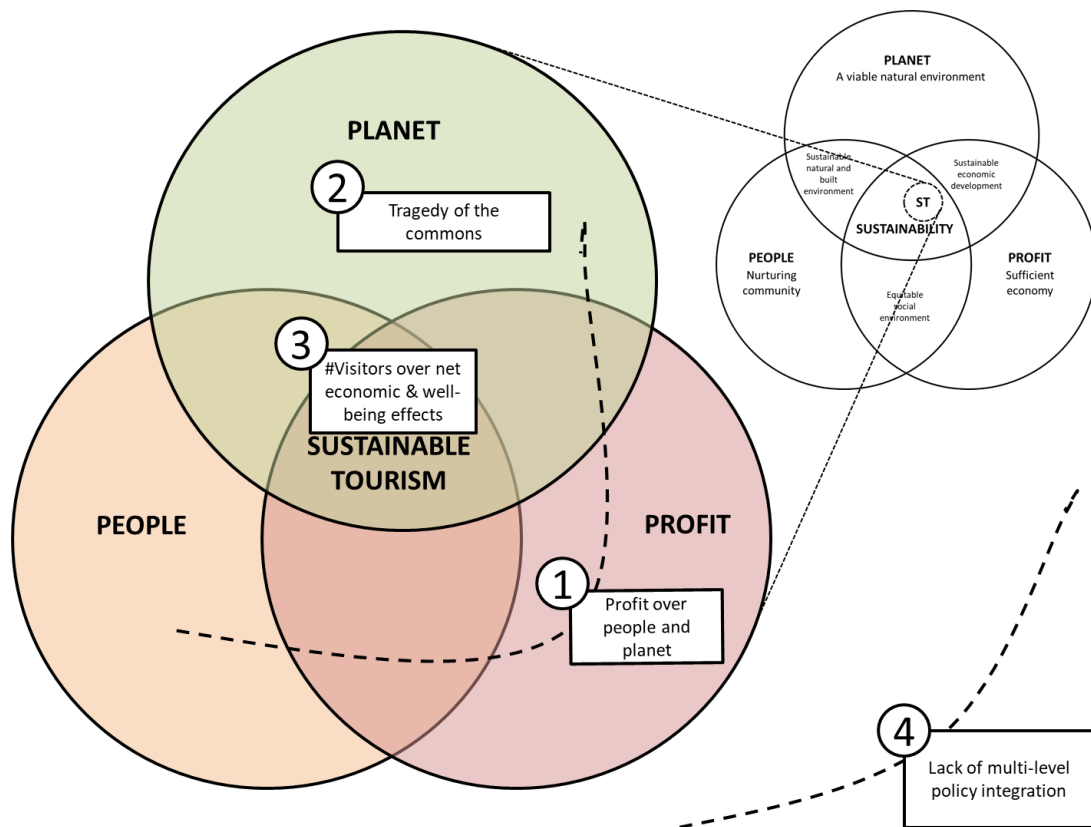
PLANET

2

Tragedy of the commons

3

#Visitors over net economic & well-being effects

SUSTAINABLE TOURISM

PEOPLE

PROFIT

1

Profit over people and planet

4

Lack of multi-level policy integration

PLANET
A viable natural environment

Sustainable natural and built environment

Sustainable economic development

ST

SUSTAINABILITY

PEOPLE
Nurturing community

PROFIT
Sufficient economy

Equitable social environment